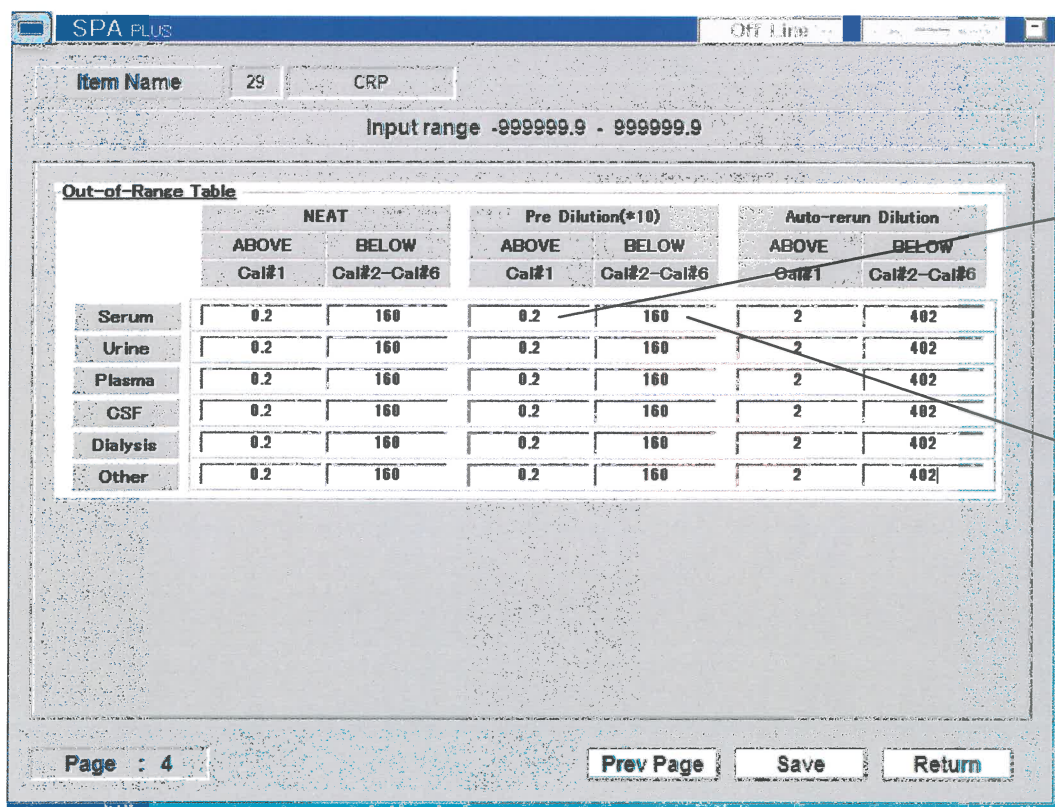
SPA PLUS

Off Line

Item Name 29 CRP

Input range -999999.9 - 999999.9

Out-of-Range Table

| | NEAT | | Pre Dilution(*10) | | Auto-rerun Dilution | |
|---|---|---|---|---|---|---|
| | ABOVE | BELOW | ABOVE | BELOW | ABOVE | BELOW |
| | Cal#1 | Cal#2-Cal#6 | Cal#1 | Cal#2-Cal#6 | Cal#1 | Cal#2-Cal#6 |
| Serum | 0.2 | 160 | 0.2 | 160 | 2 | 402 |
| Urine | 0.2 | 160 | 0.2 | 160 | 2 | 402 |
| Plasma | 0.2 | 160 | 0.2 | 160 | 2 | 402 |
| CSF | 0.2 | 160 | 0.2 | 160 | 2 | 402 |
| Dialysis | 0.2 | 160 | 0.2 | 160 | 2 | 402 |
| Other | 0.2 | 160 | 0.2 | 160 | 2 | 402 |

Page : 4

Prev Page Save Return